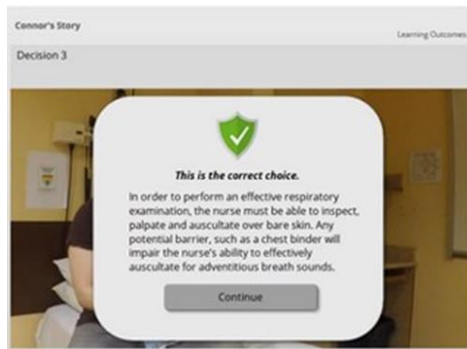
Connor's Story

Learning Outcomes

Decision 3

This is the correct choice.

In order to perform an effective respiratory examination, the nurse must be able to inspect, palpate and auscultate over bare skin. Any potential barrier, such as a chest binder will impair the nurse's ability to effectively auscultate for adventitious breath sounds.

Continue